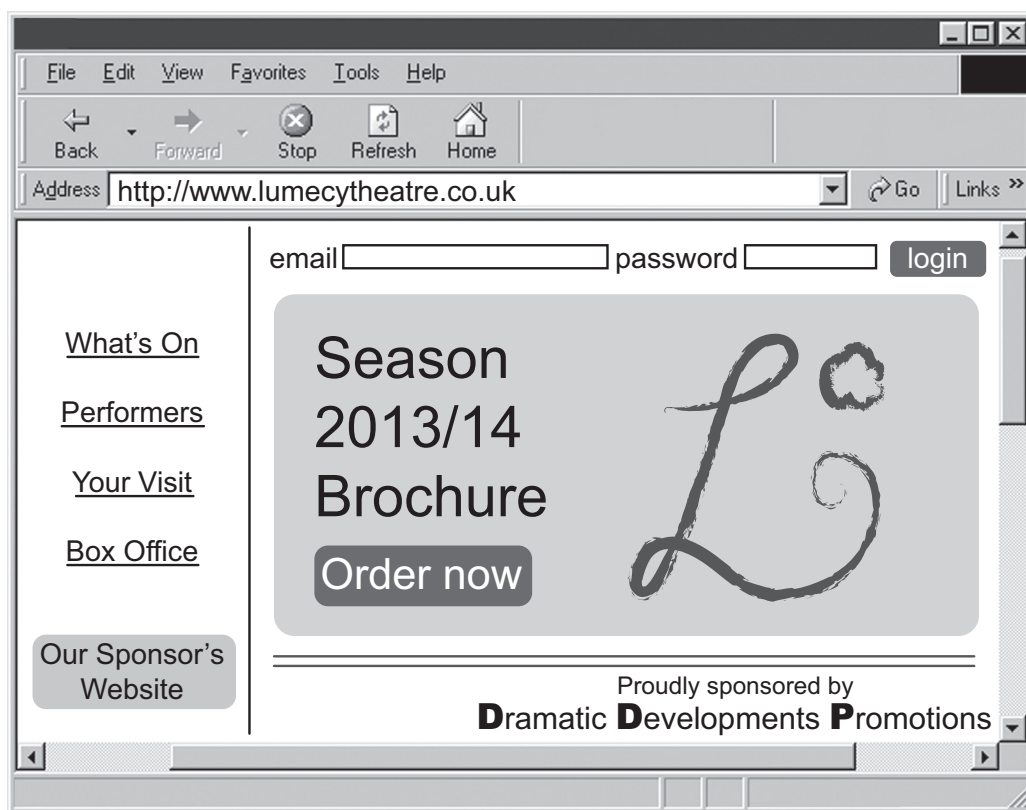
File Edit View Favorites Tools Help

Back Forward Stop Refresh Home

Address http://www.lumecytheatre.co.uk Go Links »

email password login

What's On

Performers

Your Visit

Box Office

Our Sponsor's Website

Season 2013/14 Brochure

Order now

Proudly sponsored by
Dramatic Developments Promotions